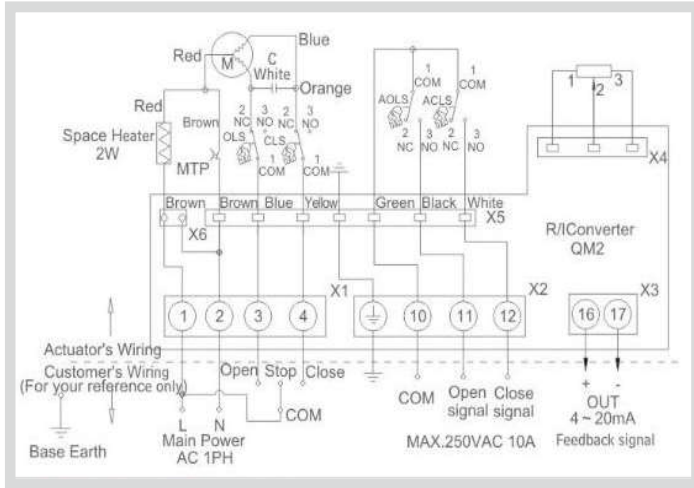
Red
M
Blue
C
White
Orange
Red
Brown
2 NC
3 NO
2 NC
3 NO
OLS
CLS
1 COM
1 COM
Space Heater 2W
MTP
1 COM
AOLS
2 NC
3 NO
1 COM
ACLS
2 NC
3 NO
1
2
3
X4
Brown
Brown
Blue
Yellow
Green
Black
White
X5
X6
R/IConverter QM2
X1
X2
X3
1
2
3
4
10
11
12
16
17
Actuator's Wiring
Customer's Wiring (For your reference only)
Open
Stop
Close
COM
L
N
Main Power AC 1PH
COM
Open signal
Close signal
MAX.250VAC 10A
+
-
OUT 4 ~ 20mA
Feedback signal
Base Earth